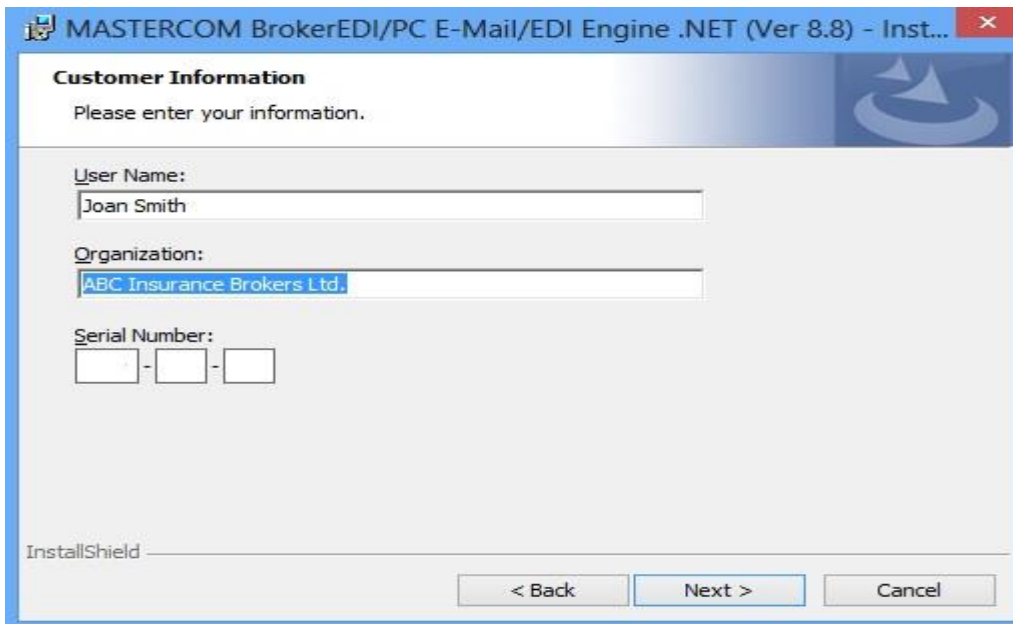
MASTERCOM BrokerEDI/PC E-Mail/EDI Engine .NET (Ver 8.8) - Inst...

Customer Information
Please enter your information.

User Name:
Joan Smith

Organization:
ABC Insurance Brokers Ltd.

Serial Number:
- -

InstallShield

< Back
Next >
Cancel